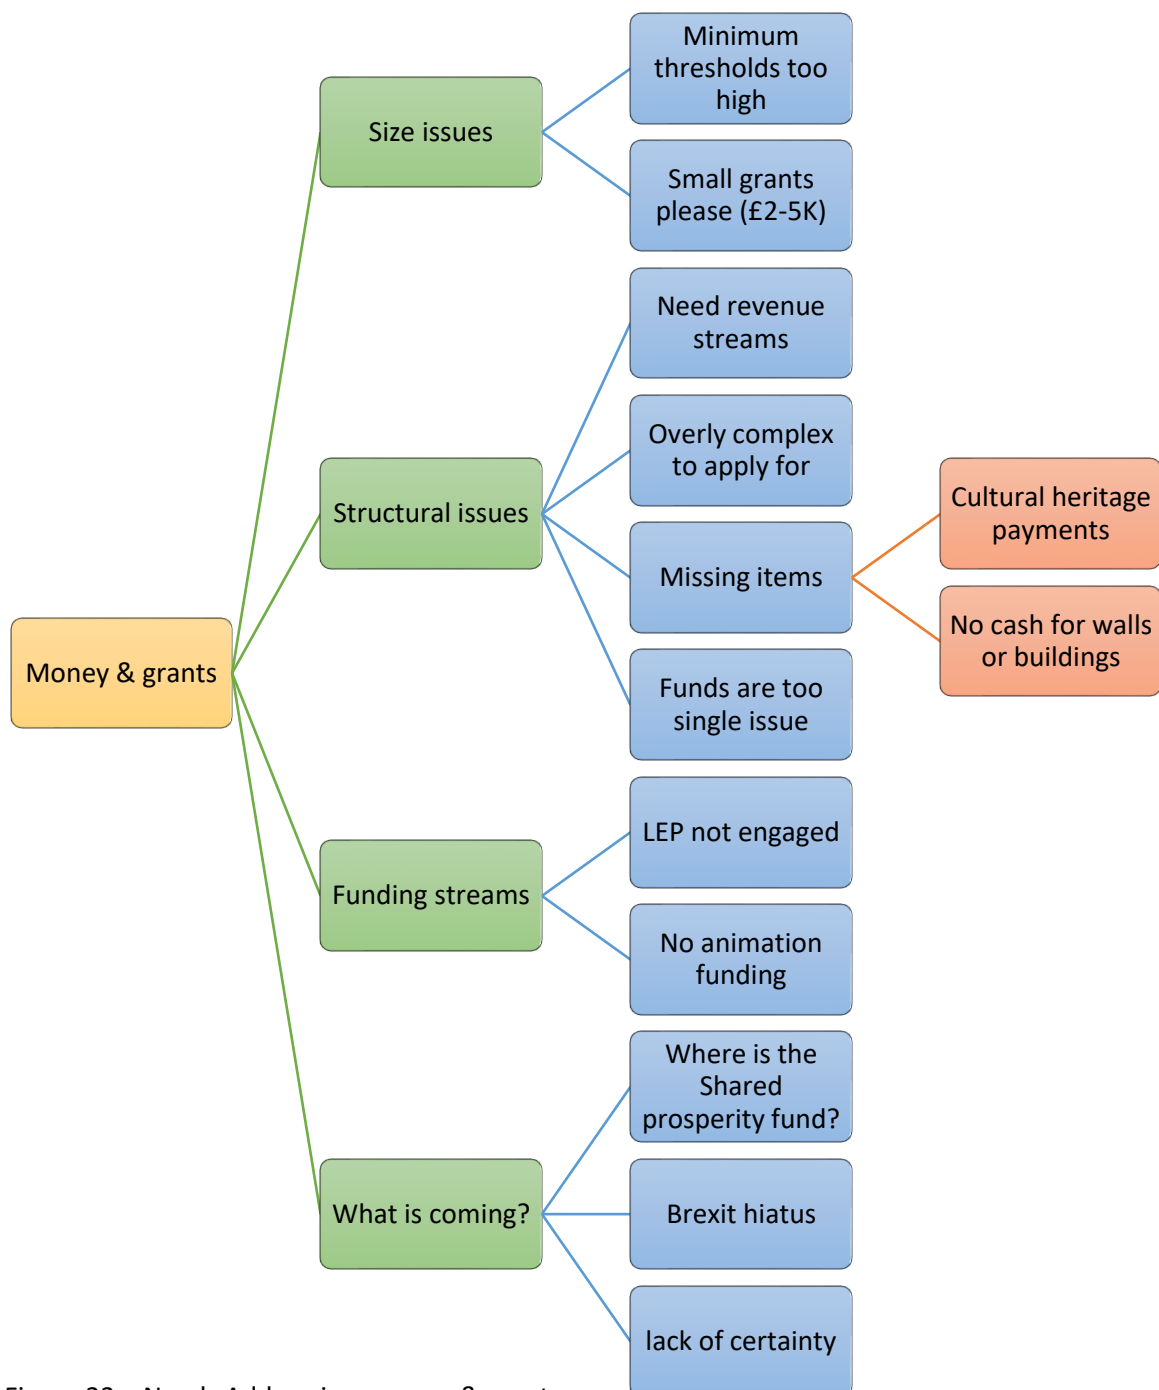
Money & grants

Size issues

Minimum thresholds too high

Small grants please (£2-5K)

Structural issues

Need revenue streams

Overly complex to apply for

Missing items

Cultural heritage payments

No cash for walls or buildings

Funds are too single issue

Funding streams

LEP not engaged

No animation funding

What is coming?

Where is the Shared prosperity fund?

Brexit hiatus

lack of certainty

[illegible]